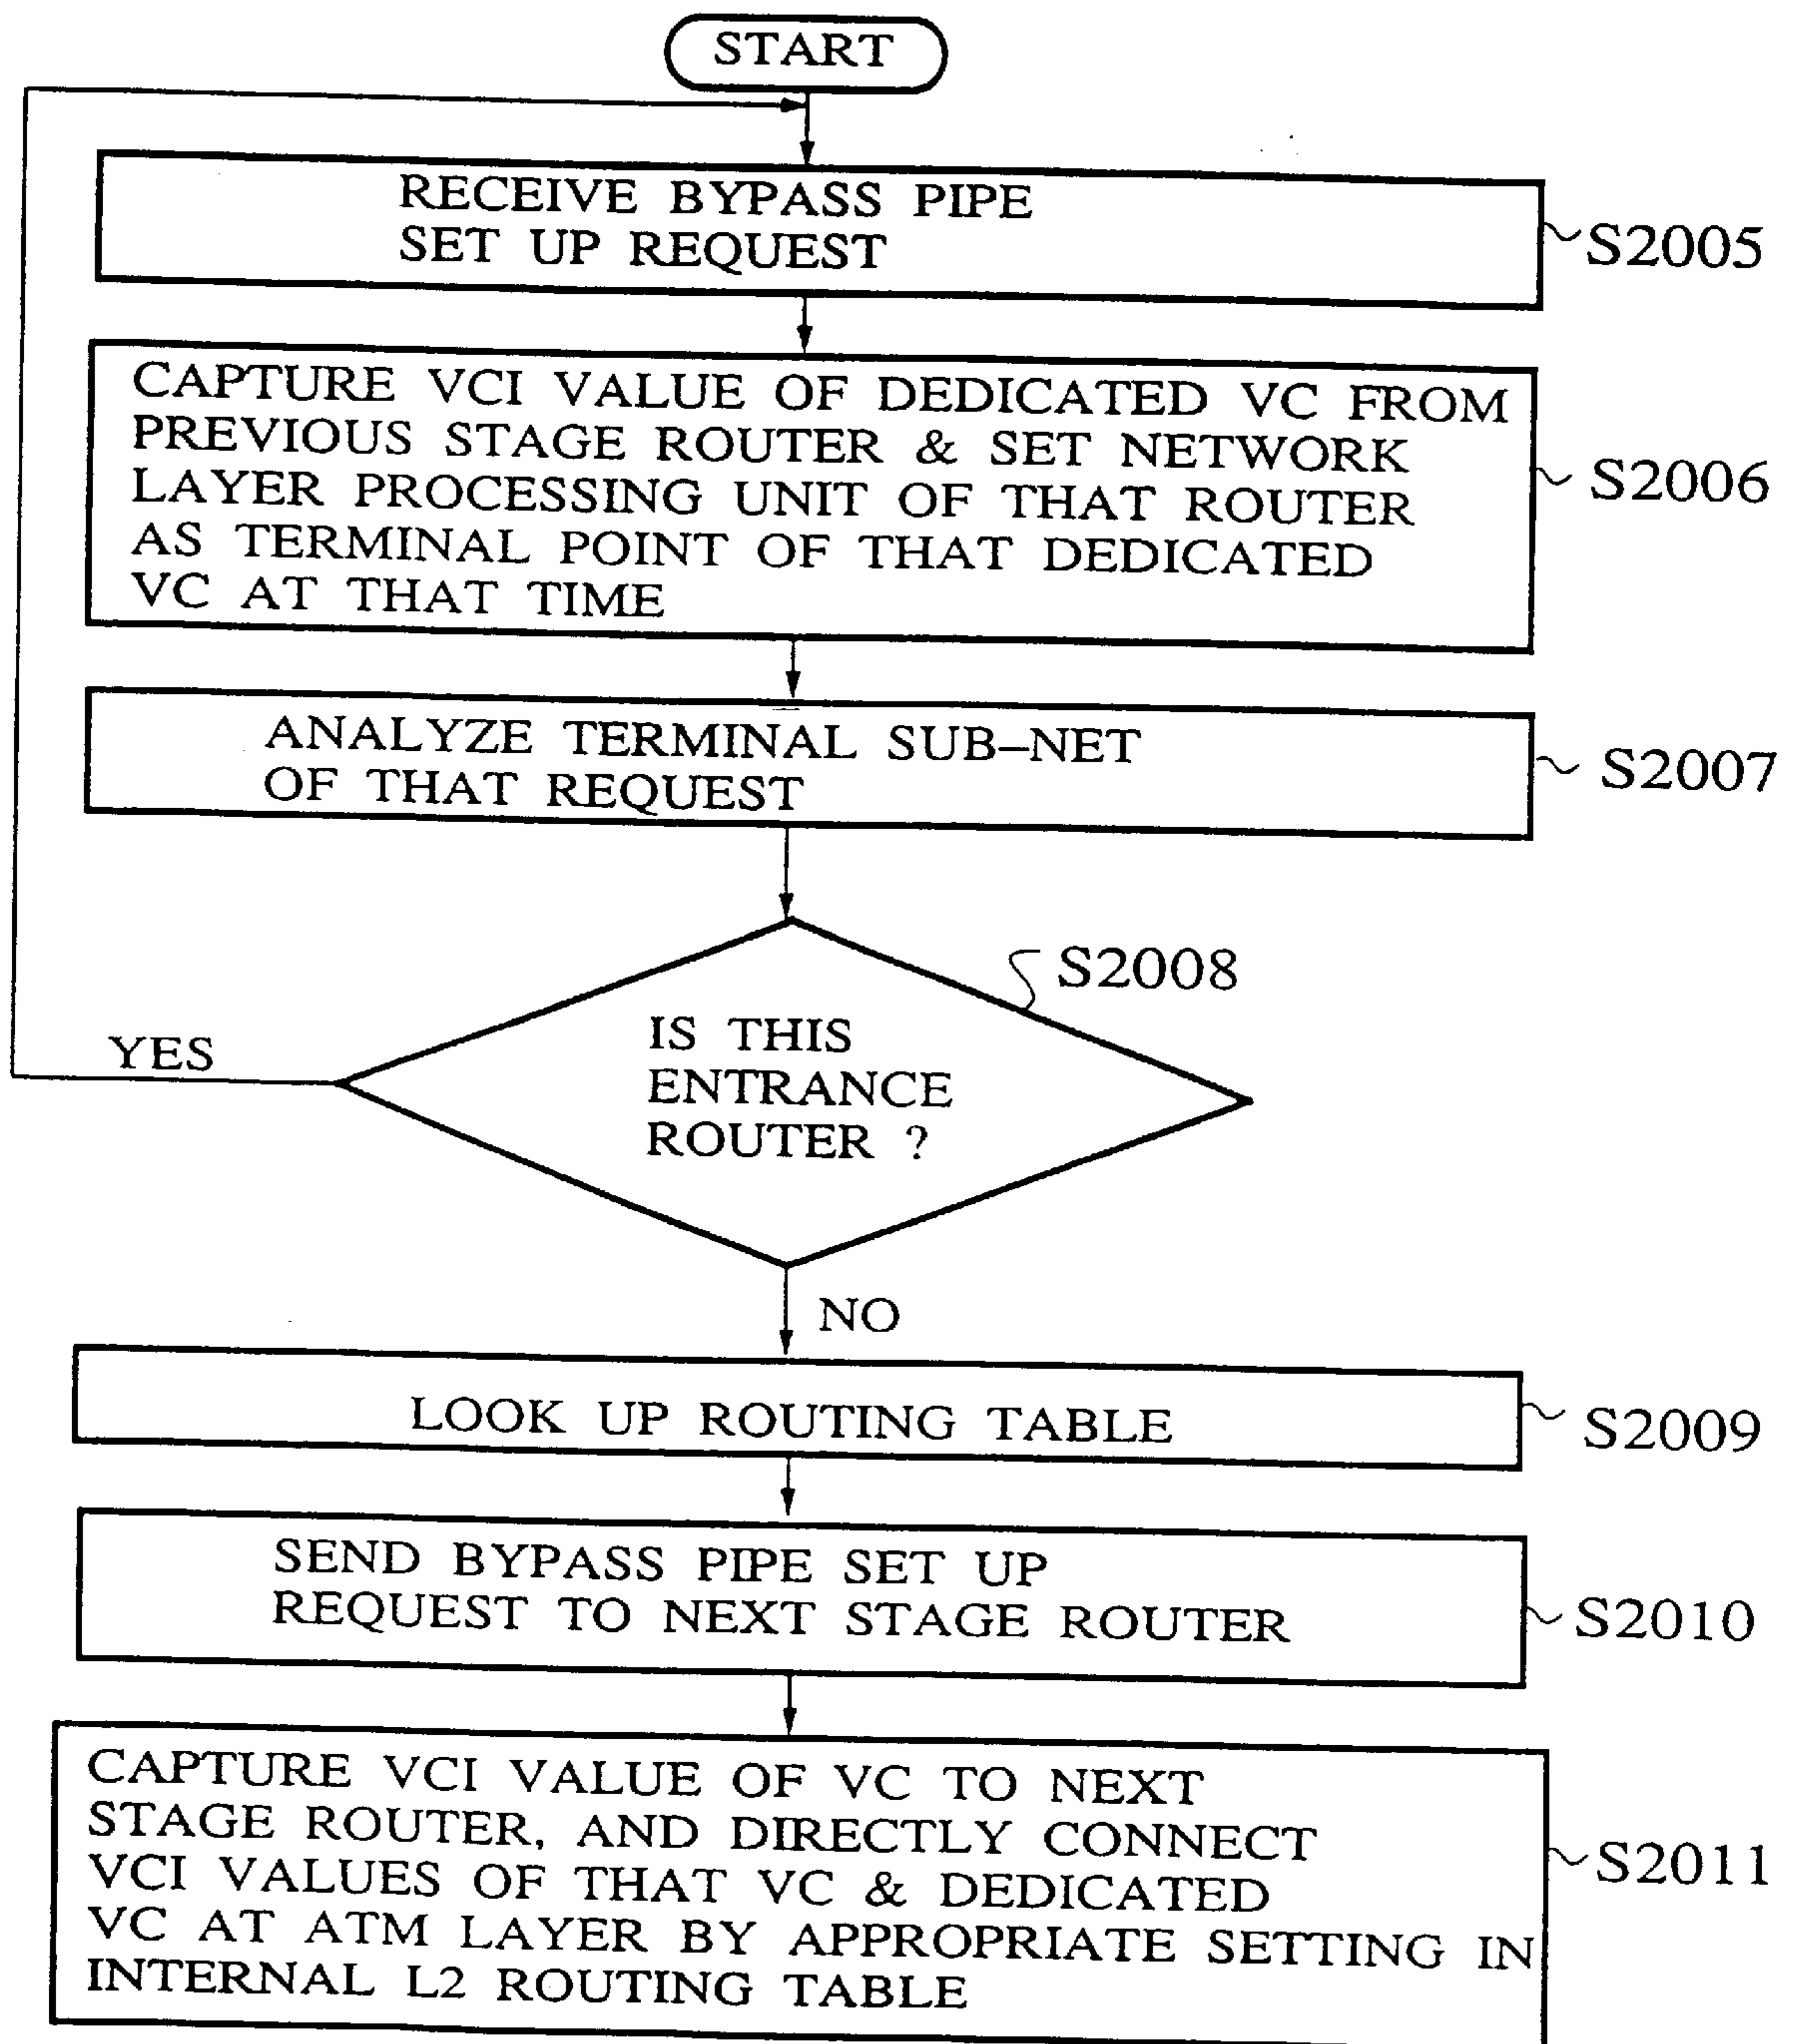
START

RECEIVE BYPASS PIPE SET UP REQUEST

S2005

CAPTURE VCI VALUE OF DEDICATED VC FROM PREVIOUS STAGE ROUTER & SET NETWORK LAYER PROCESSING UNIT OF THAT ROUTER AS TERMINAL POINT OF THAT DEDICATED VC AT THAT TIME

S2006

ANALYZE TERMINAL SUB-NET OF THAT REQUEST

S2007

S2008

IS THIS ENTRANCE ROUTER ?

YES

NO

LOOK UP ROUTING TABLE

S2009

SEND BYPASS PIPE SET UP REQUEST TO NEXT STAGE ROUTER

S2010

CAPTURE VCI VALUE OF VC TO NEXT STAGE ROUTER, AND DIRECTLY CONNECT VCI VALUES OF THAT VC & DEDICATED VC AT ATM LAYER BY APPROPRIATE SETTING IN INTERNAL L2 ROUTING TABLE

S2011